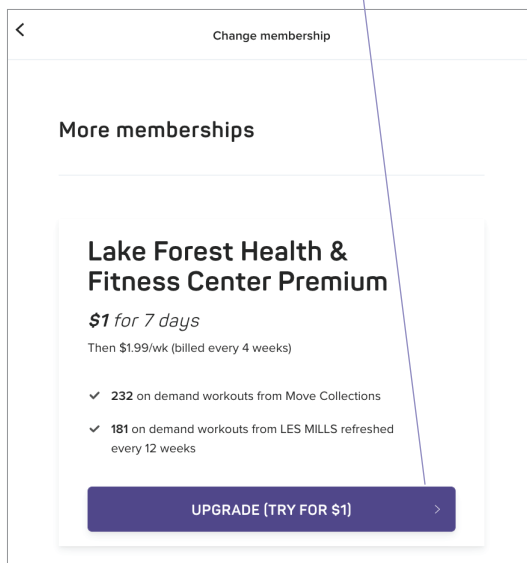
<

Change membership

More memberships

Lake Forest Health & Fitness Center Premium

$1 for 7 days

Then $1.99/wk (billed every 4 weeks)

✓ 232 on demand workouts from Move Collections

✓ 181 on demand workouts from LES MILLS refreshed every 12 weeks

UPGRADE (TRY FOR $1) >